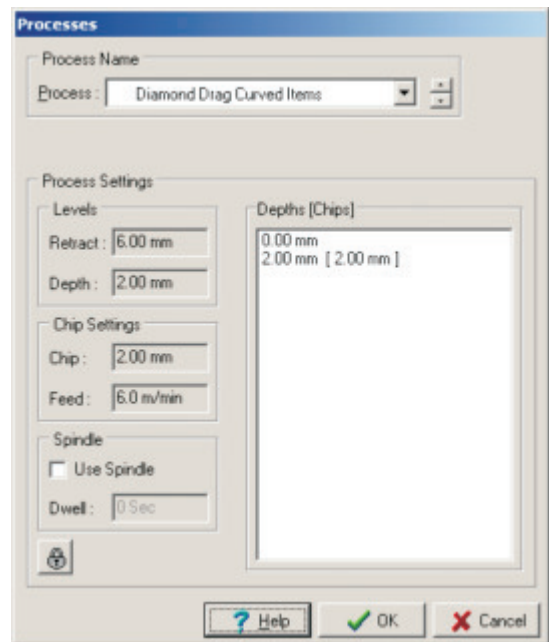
Processes

Process Name

Process : Diamond Drag Curved Items

Process Settings

Levels

Retract : 6.00 mm

Depth : 2.00 mm

Chip Settings

Chip : 2.00 mm

Feed : 6.0 m/min

Spindle

Use Spindle

Dwell : 0 Sec

Depths [Chips]

0.00 mm
2.00 mm [ 2.00 mm ]

? Help

OK

Cancel